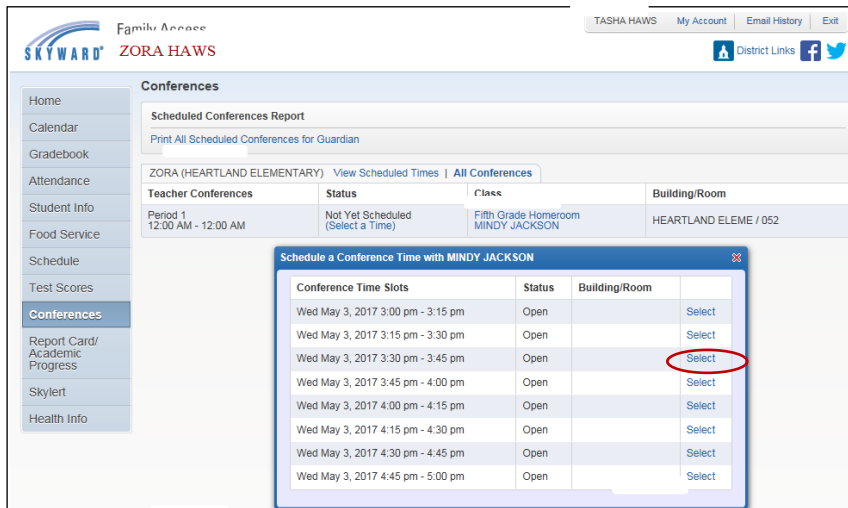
SKYWARD Family Access
ZORA HAWS

TASHA HAWS | My Account | Email History | Exit

District Links

Home
Calendar
Gradebook
Attendance
Student Info
Food Service
Schedule
Test Scores
Conferences
Report Card/ Academic Progress
Skylert
Health Info

Conferences

Scheduled Conferences Report

Print All Scheduled Conferences for Guardian

ZORA (HEARTLAND ELEMENTARY) View Scheduled Times | All Conferences

| Teacher Conferences | Status | Class | Building/Room |
|---|---|---|---|
| Period 1 12:00 AM - 12:00 AM | Not Yet Scheduled (Select a Time) | Fifth Grade Homeroom MINDY JACKSON | HEARTLAND ELEME / 052 |

Schedule a Conference Time with MINDY JACKSON

| Conference Time Slots | Status | Building/Room | |
|---|---|---|---|
| Wed May 3, 2017 3:00 pm - 3:15 pm | Open | | Select |
| Wed May 3, 2017 3:15 pm - 3:30 pm | Open | | Select |
| Wed May 3, 2017 3:30 pm - 3:45 pm | Open | | Select |
| Wed May 3, 2017 3:45 pm - 4:00 pm | Open | | Select |
| Wed May 3, 2017 4:00 pm - 4:15 pm | Open | | Select |
| Wed May 3, 2017 4:15 pm - 4:30 pm | Open | | Select |
| Wed May 3, 2017 4:30 pm - 4:45 pm | Open | | Select |
| Wed May 3, 2017 4:45 pm - 5:00 pm | Open | | Select |